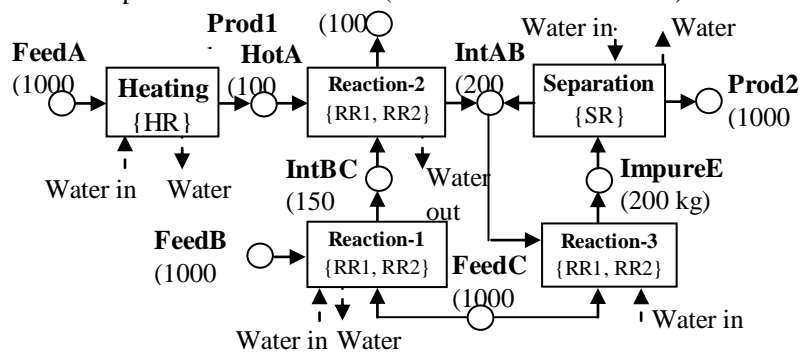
Prod1
(100
FeedA
(1000
Heating
{HR}
Water in
Water
HotA
(100
Reaction-2
{RR1, RR2}
IntBC
(150
Water out
IntAB
(200
Water in
Water
Separation
{SR}
Prod2
(1000
ImpureE
(200 kg)
FeedB
(1000
Reaction-1
{RR1, RR2}
Water in Water
FeedC
(1000
Reaction-3
{RR1, RR2}
Water in